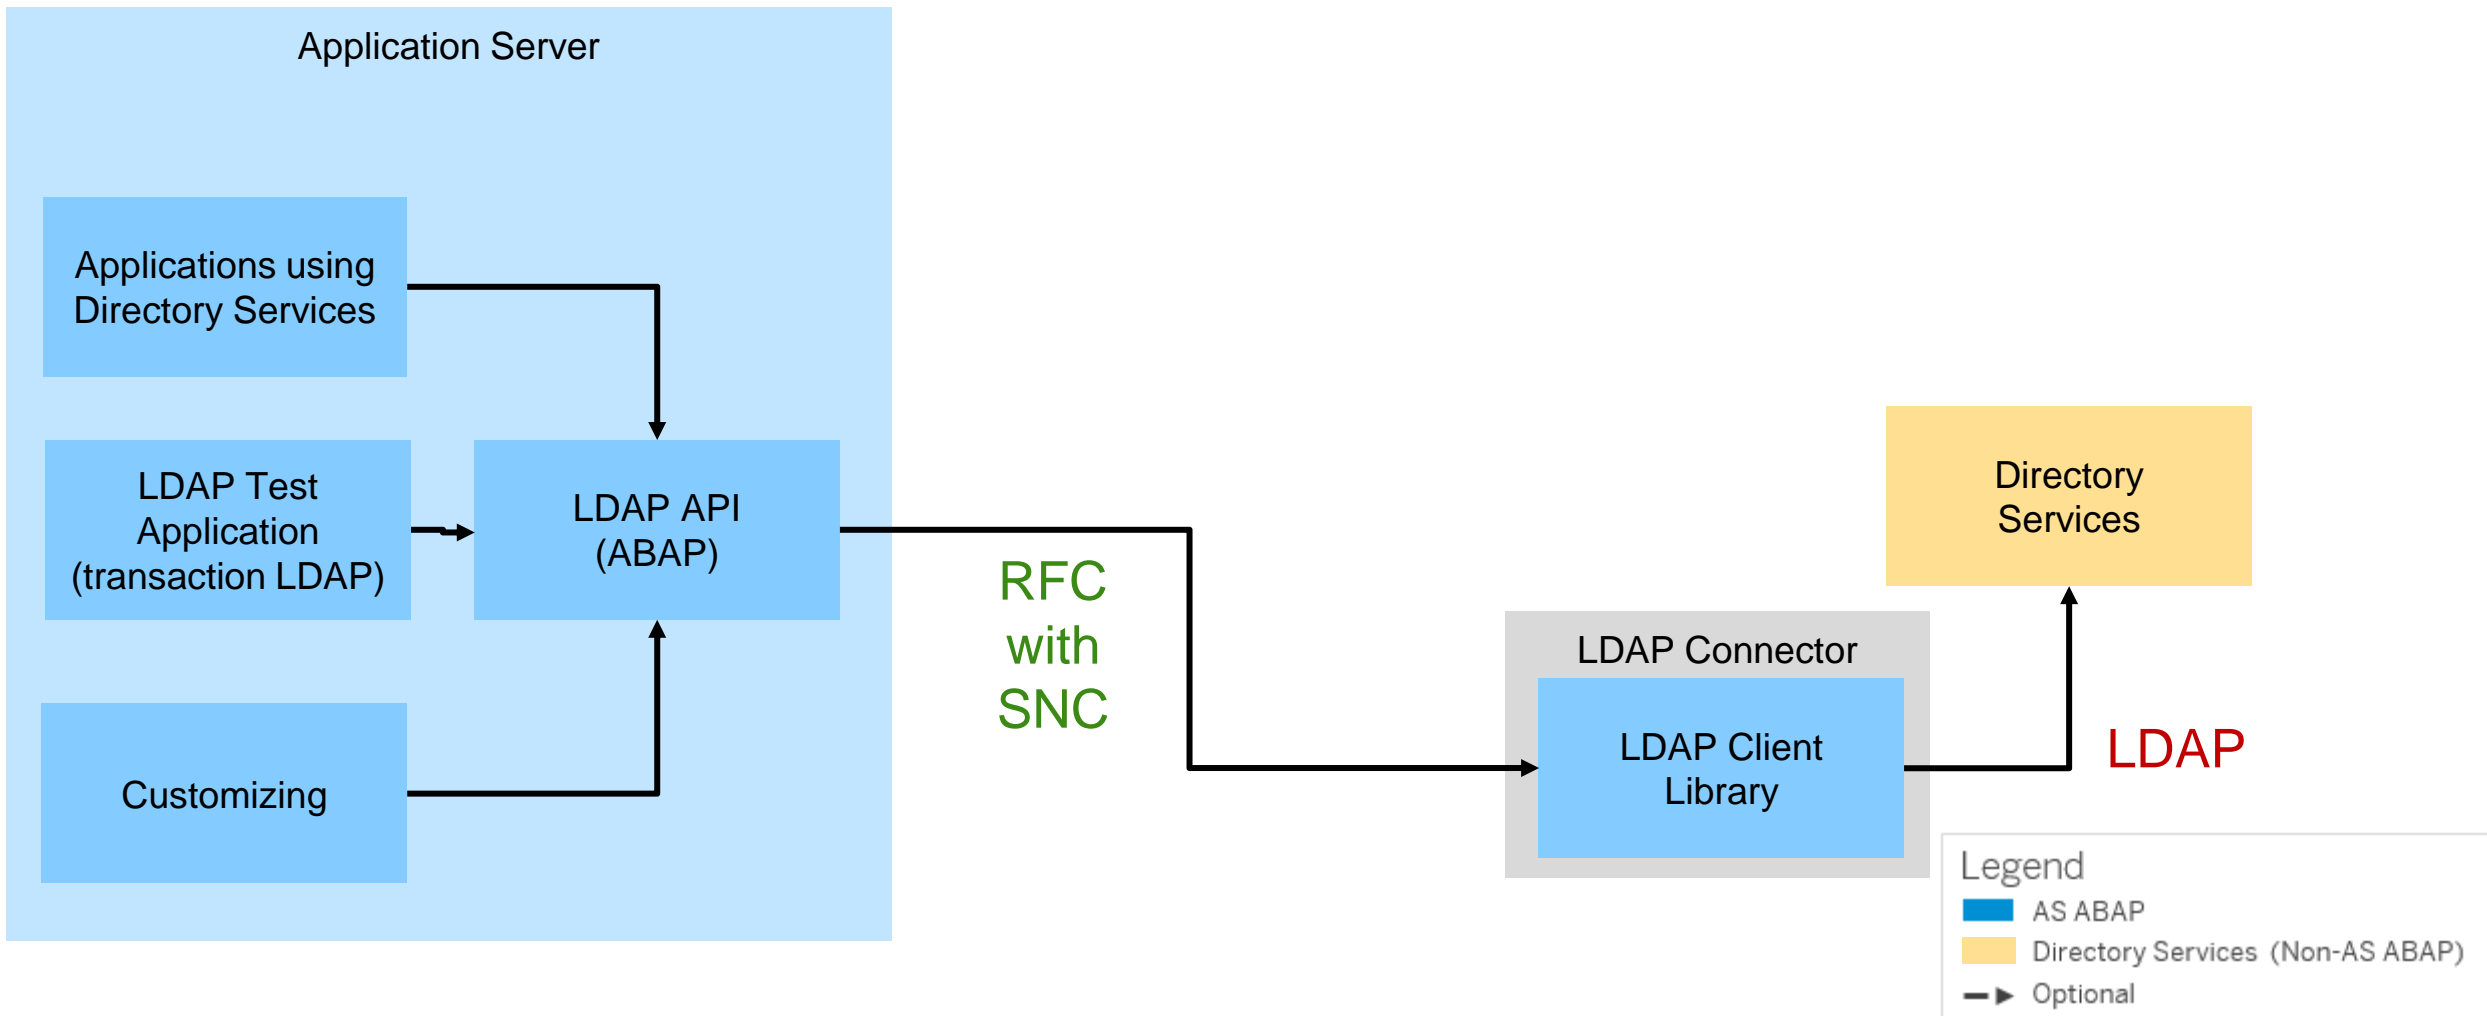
Application Server

Applications using Directory Services

LDAP Test Application (transaction LDAP)

LDAP API (ABAP)

Customizing

RFC with SNC

Directory Services

LDAP Connector

LDAP Client Library

LDAP

Legend
AS ABAP
Directory Services (Non-AS ABAP)
Optional